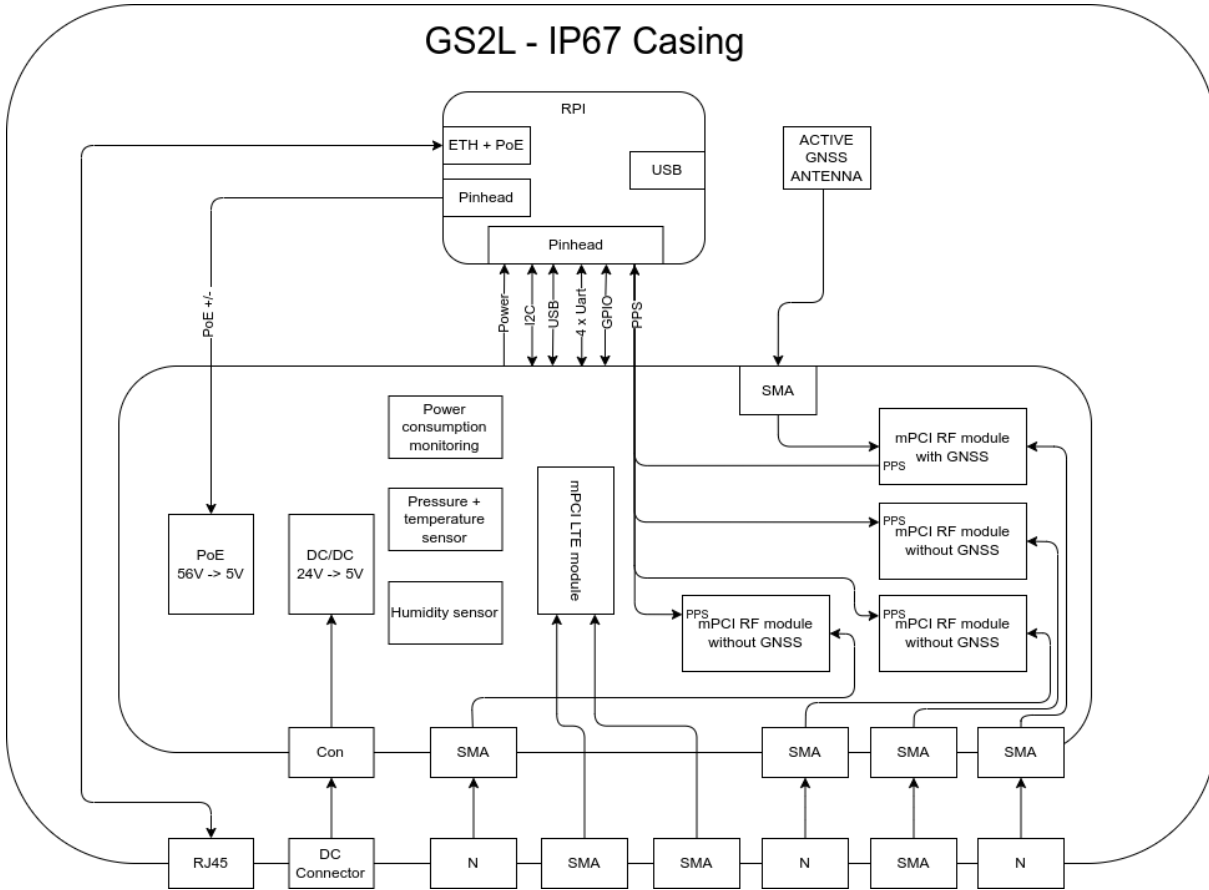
GS2L - IP67 Casing

RPI

ETH + PoE

USB

Pinhead

Pinhead

ACTIVE GNSS ANTENNA

PoE +/-

Power

I2C

USB

4 x Uart

GPIO

PPS

SMA

Power consumption monitoring

Pressure + temperature sensor

Humidity sensor

mPCI LTE module

PPS mPCI RF module with GNSS

PPS mPCI RF module without GNSS

PPS mPCI RF module without GNSS

PPS mPCI RF module without GNSS

PoE 56V -> 5V

DC/DC 24V -> 5V

Con

SMA

SMA

SMA

SMA

RJ45

DC Connector

N

SMA

SMA

N

SMA

N